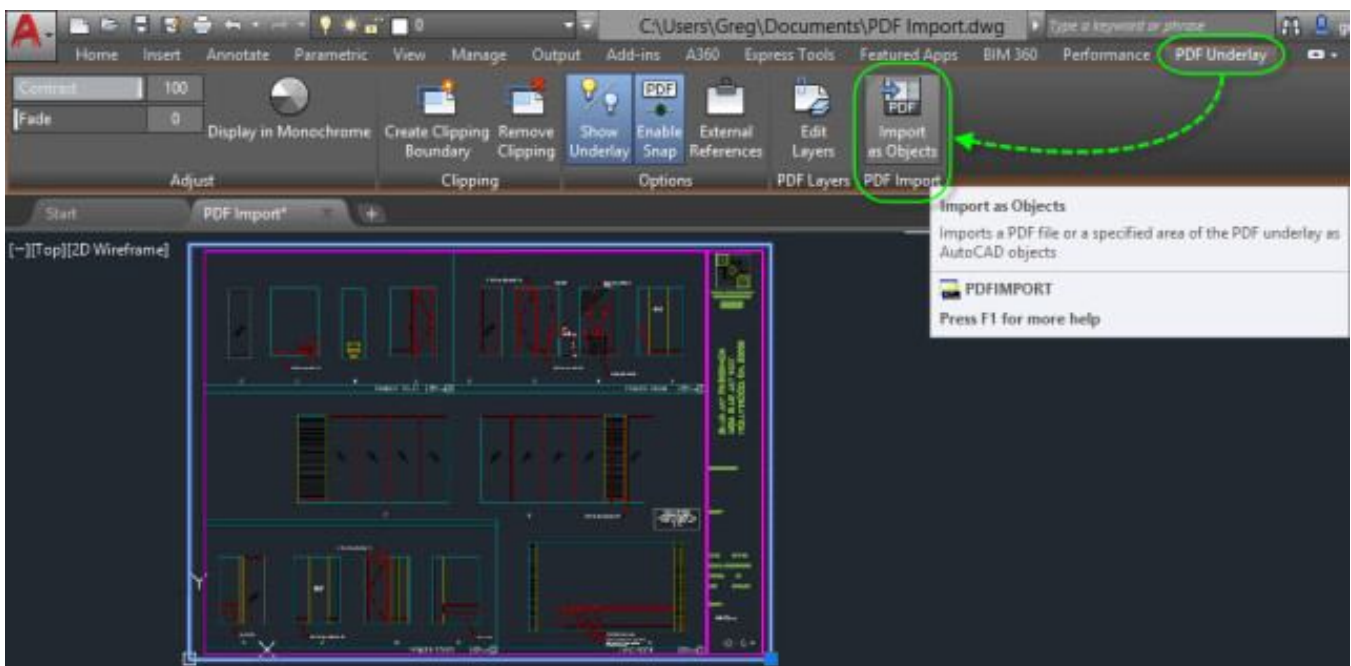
A
0
C:\Users\Greg\Documents\PDF Import.dwg
Type a keyword or phrase

Home Insert Annotate Parametric View Manage Output Add-ins A360 Express Tools Featured Apps BIM 360 Performance PDF Underlay

Contrast 100
Fade 0
Display in Monochrome
Adjust

Create Clipping Boundary
Remove Clipping
Clipping

Show Underlay
Enable Snap
External References
Options

Edit Layers
PDF Layers

PDF
Import as Objects
PDF Import

Start
PDF Import*

[−][Top][2D Wireframe]

Import as Objects
Imports a PDF file or a specified area of the PDF underlay as AutoCAD objects
PDFIMPORT
Press F1 for more help

Y
X